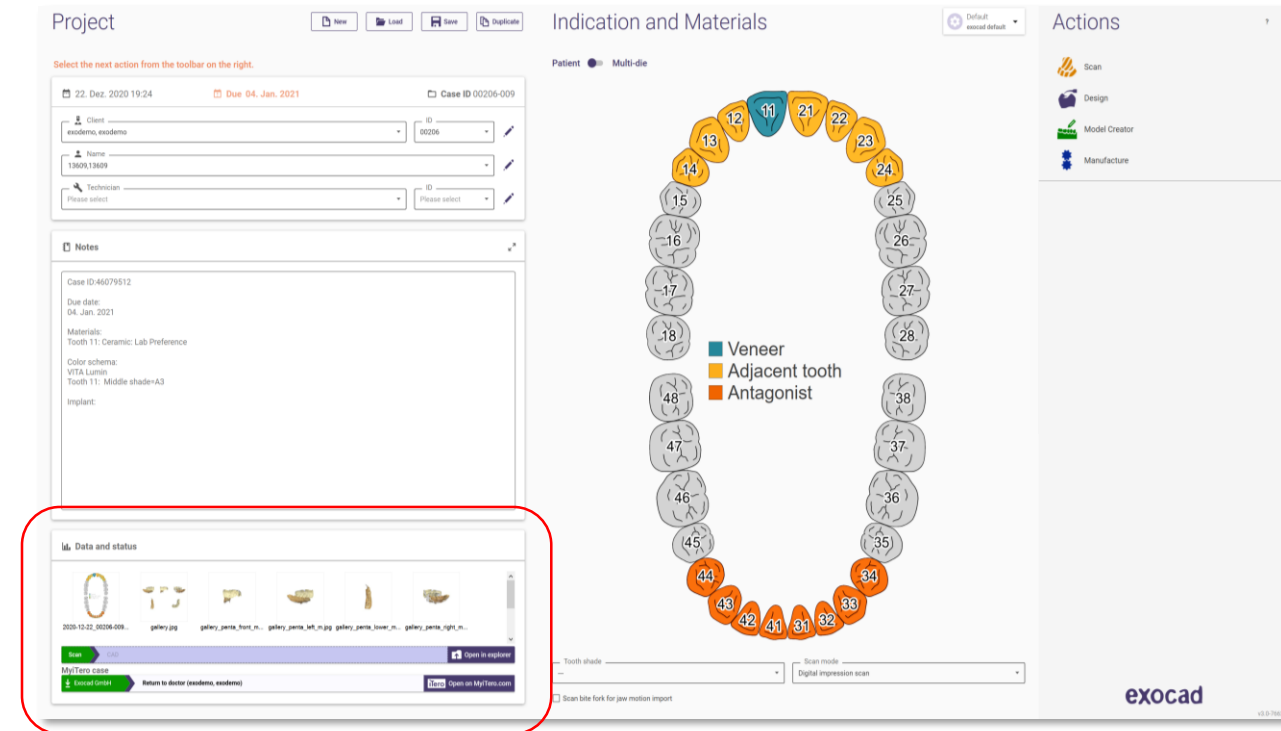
Project

New Load Save Duplicate

Select the next action from the toolbar on the right.

22. Dez. 2020 19:24 Due 04. Jan. 2021 Case ID 00206-009

Client
exodemo, exodemo

ID
00206

Name
13609,13609

Technician
Please select

ID
Please select

Notes

Case ID:46079512

Due date:
04. Jan. 2021

Materials:
Tooth 11: Ceramic: Lab Preference

Color schema:
VITA Lumin
Tooth 11: Middle shade=A3

Implant:

Data and status

2020-12-22_00206-009... gallery.jpg gallery_penta_front_m... gallery_penta_left_m.jpg gallery_penta_lower_m... gallery_penta_right_m...

Scan CAD Open in explorer

MyiTero case

Exocad GmbH Return to doctor (exodemo, exodemo) iTero Open on MyiTero.com

Indication and Materials

Default
exocad default

Patient Multi-die

11 12 21 22 13 23 14 24 15 25 16 26 17 27 18 28 48 38 47 37 46 36 45 35 44 34 43 33 42 41 31 32

Veneer
Adjacent tooth
Antagonist

Tooth shade
—

Scan mode
Digital impression scan

Scan bite fork for jaw motion import

Actions

?

Scan
Design
Model Creator
Manufacture

exocad

v3.0-760